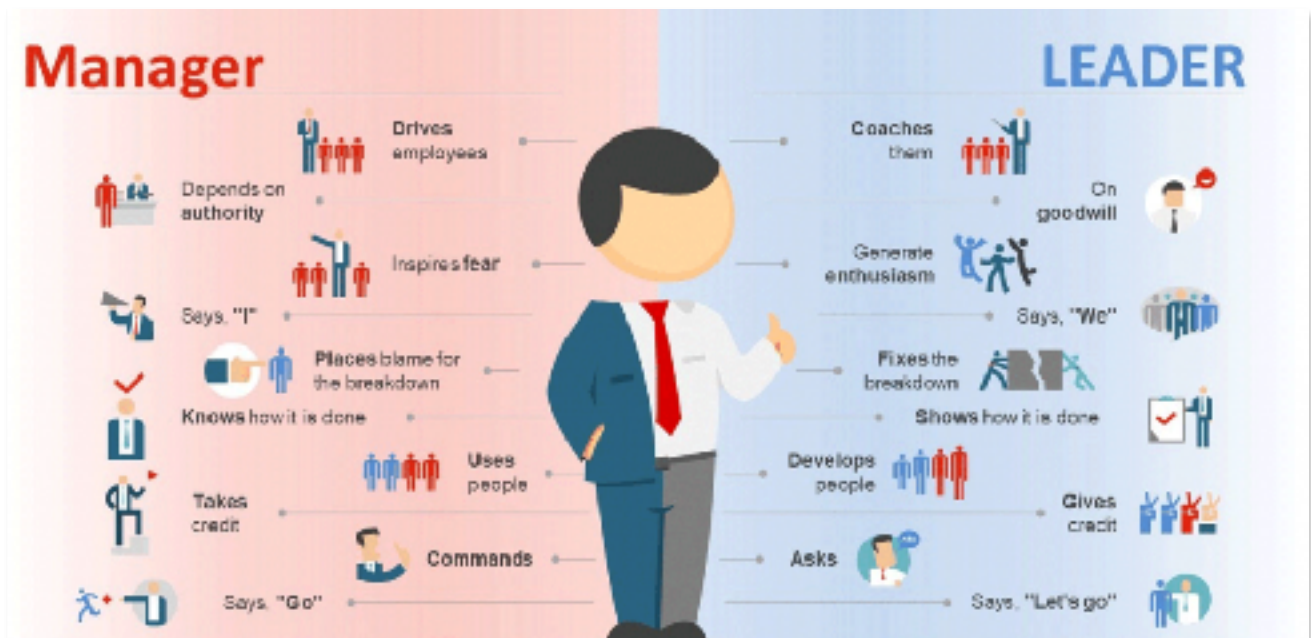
Manager

Drives employees

Depends on authority

Inspires fear

Says, "I"

Places blame for the breakdown

Knows how it is done

Uses people

Takes credit

Commands

Says, "Go"

LEADER

Coaches them

On goodwill

Generate enthusiasm

Says, "We"

Fixes the breakdown

Shows how it is done

Develops people

Gives credit

Asks

Says, "Let's go"